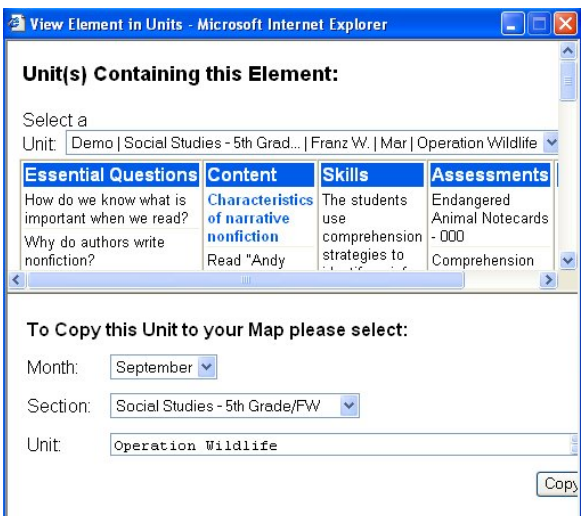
View Element in Units - Microsoft Internet Explorer

Unit(s) Containing this Element:

Select a Unit: Demo | Social Studies - 5th Grad... | Franz W. | Mar | Operation Wildlife

| Essential Questions | Content | Skills | Assessments |
|---|---|---|---|
| How do we know what is important when we read? Why do authors write nonfiction? | Characteristics of narrative nonfiction Read "Andy | The students use comprehension strategies to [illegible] | Endangered Animal Notecards - 000 Comprehension |

To Copy this Unit to your Map please select:

Month: September

Section: Social Studies - 5th Grade/FW

Unit: Operation Wildlife

Copy